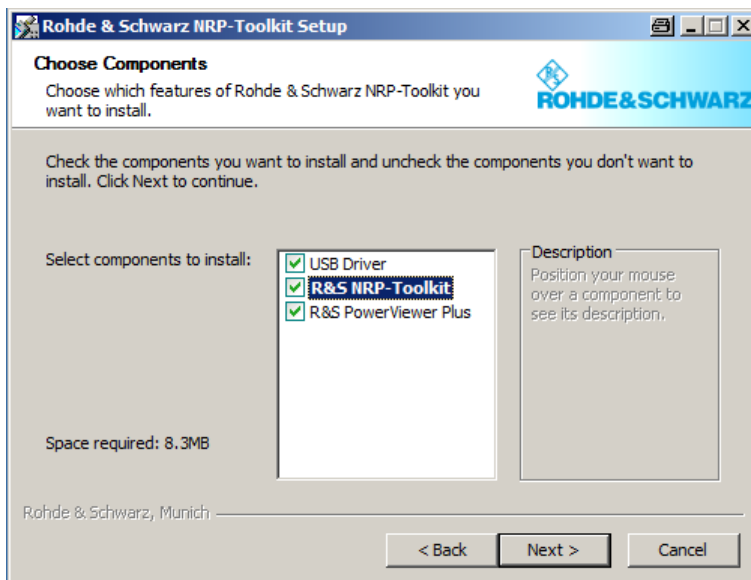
Rohde & Schwarz NRP-Toolkit Setup

Choose Components

Choose which features of Rohde & Schwarz NRP-Toolkit you want to install.

ROHDE&SCHWARZ

Check the components you want to install and uncheck the components you don't want to install. Click Next to continue.

Select components to install:

USB Driver
R&S NRP-Toolkit
R&S PowerViewer Plus

Description
Position your mouse over a component to see its description.

Space required: 8.3MB

Rohde & Schwarz, Munich

< Back
Next >
Cancel